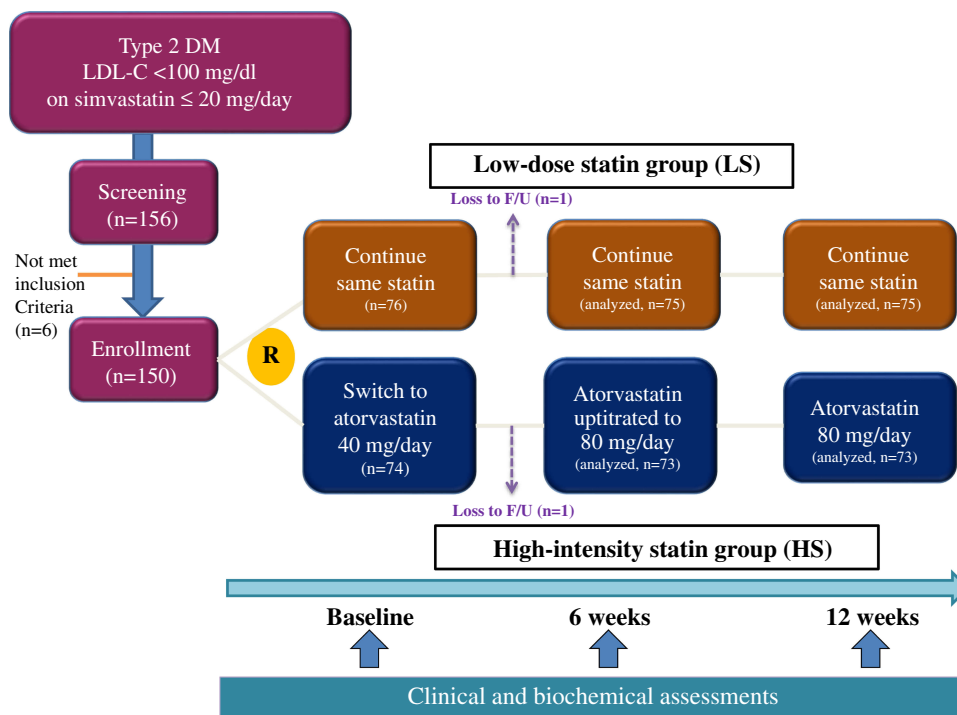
Type 2 DM
LDL-C <100 mg/dl
on simvastatin ≤ 20 mg/day

Screening
(n=156)

Not met inclusion Criteria (n=6)

Enrollment
(n=150)

R

Low-dose statin group (LS)

Loss to F/U (n=1)

Continue same statin
(n=76)

Continue same statin
(analyzed, n=75)

Continue same statin
(analyzed, n=75)

Switch to atorvastatin 40 mg/day
(n=74)

Atorvastatin uptitrated to 80 mg/day
(analyzed, n=73)

Atorvastatin 80 mg/day
(analyzed, n=73)

Loss to F/U (n=1)

High-intensity statin group (HS)

Baseline

6 weeks

12 weeks

Clinical and biochemical assessments